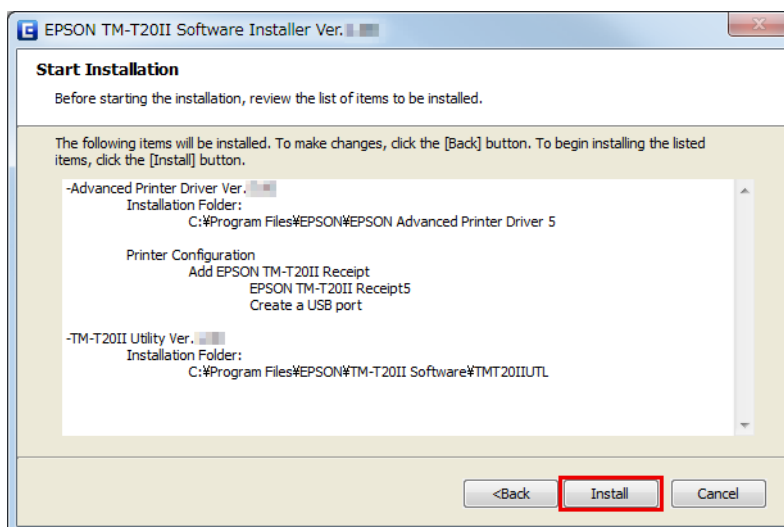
EPSON TM-T20II Software Installer Ver. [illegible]

Start Installation

Before starting the installation, review the list of items to be installed.

The following items will be installed. To make changes, click the [Back] button. To begin installing the listed items, click the [Install] button.

-Advanced Printer Driver Ver. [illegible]
Installation Folder:
C:¥Program Files¥EPSON¥EPSON Advanced Printer Driver 5

Printer Configuration
Add EPSON TM-T20II Receipt
EPSON TM-T20II Receipt5
Create a USB port

-TM-T20II Utility Ver. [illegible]
Installation Folder:
C:¥Program Files¥EPSON¥TM-T20II Software¥TMT20IIUTL

<Back
Install
Cancel